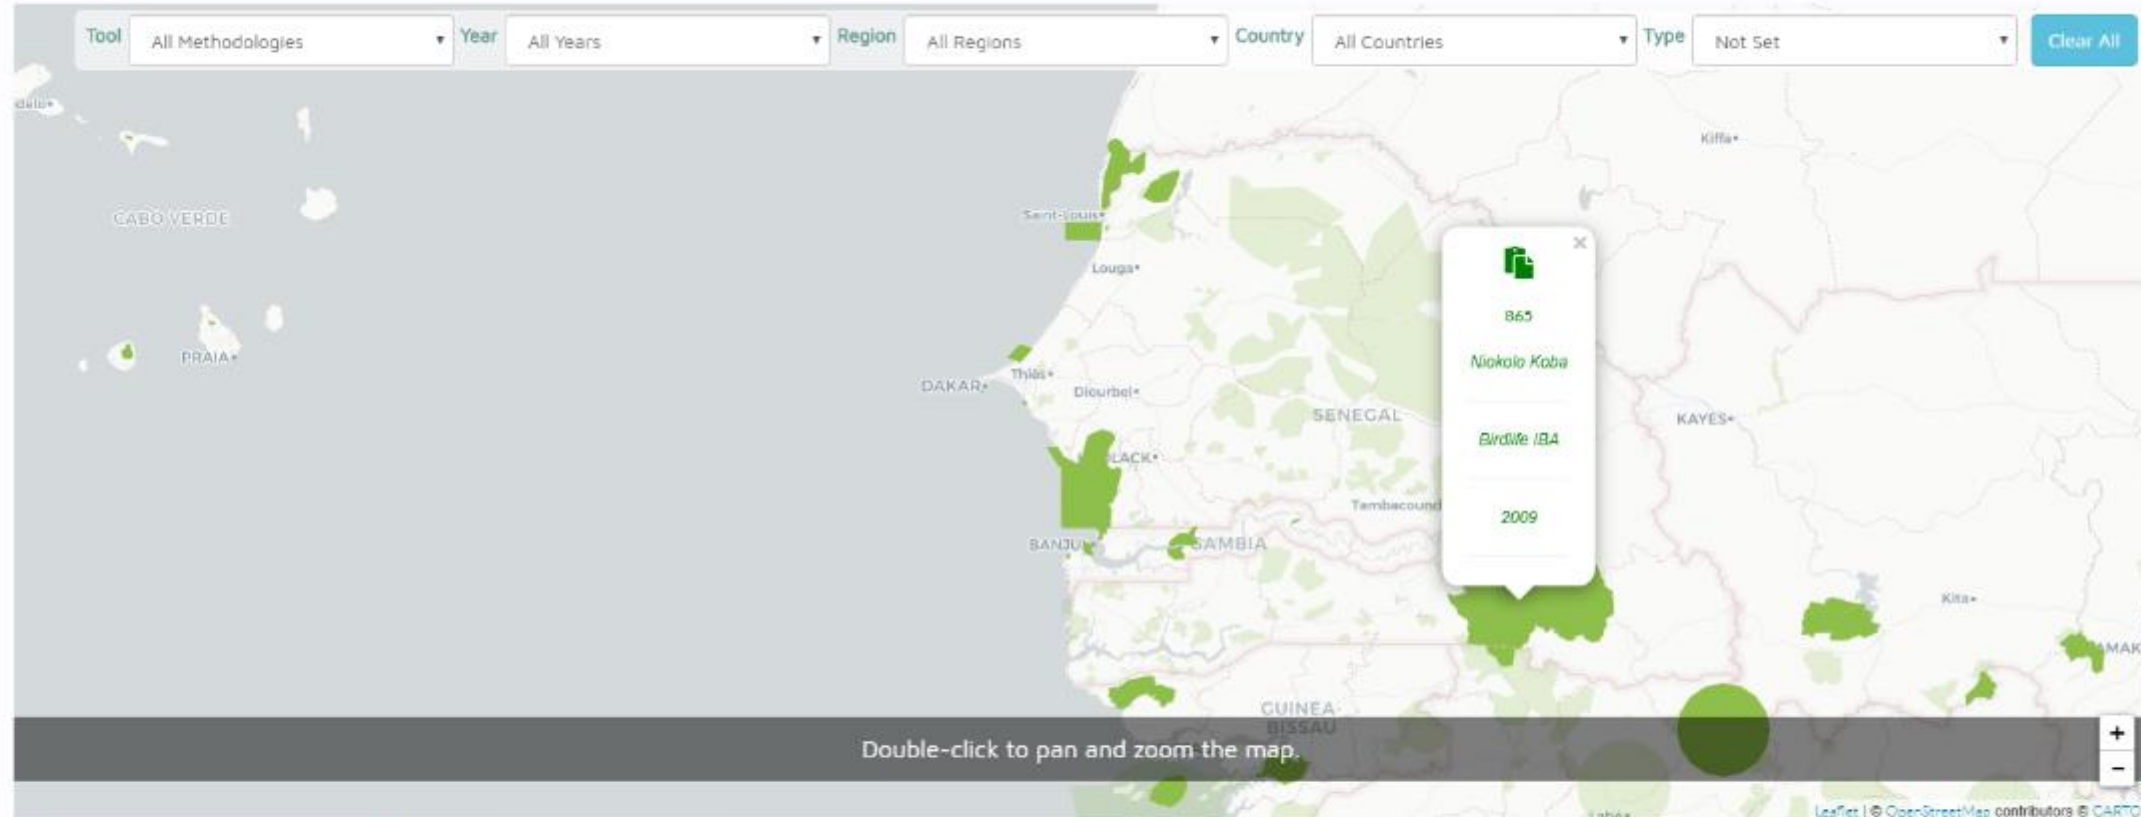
Tool All Methodologies Year All Years Region All Regions Country All Countries Type Not Set Clear All

CABO VERDE
PRAIA
Saint-Louis
Louga
DAKAR
Thiès
Diourbel
SENEGAL
Kiffa
KAYES
Tambacounda
BANJUL
GAMBIA
Kita
GUINEA BISSAU

865
Niokolo Koba
Birdlife IBA
2009

Double-click to pan and zoom the map.

+
−

Leaflet | © OpenStreetMap contributors © CARTO